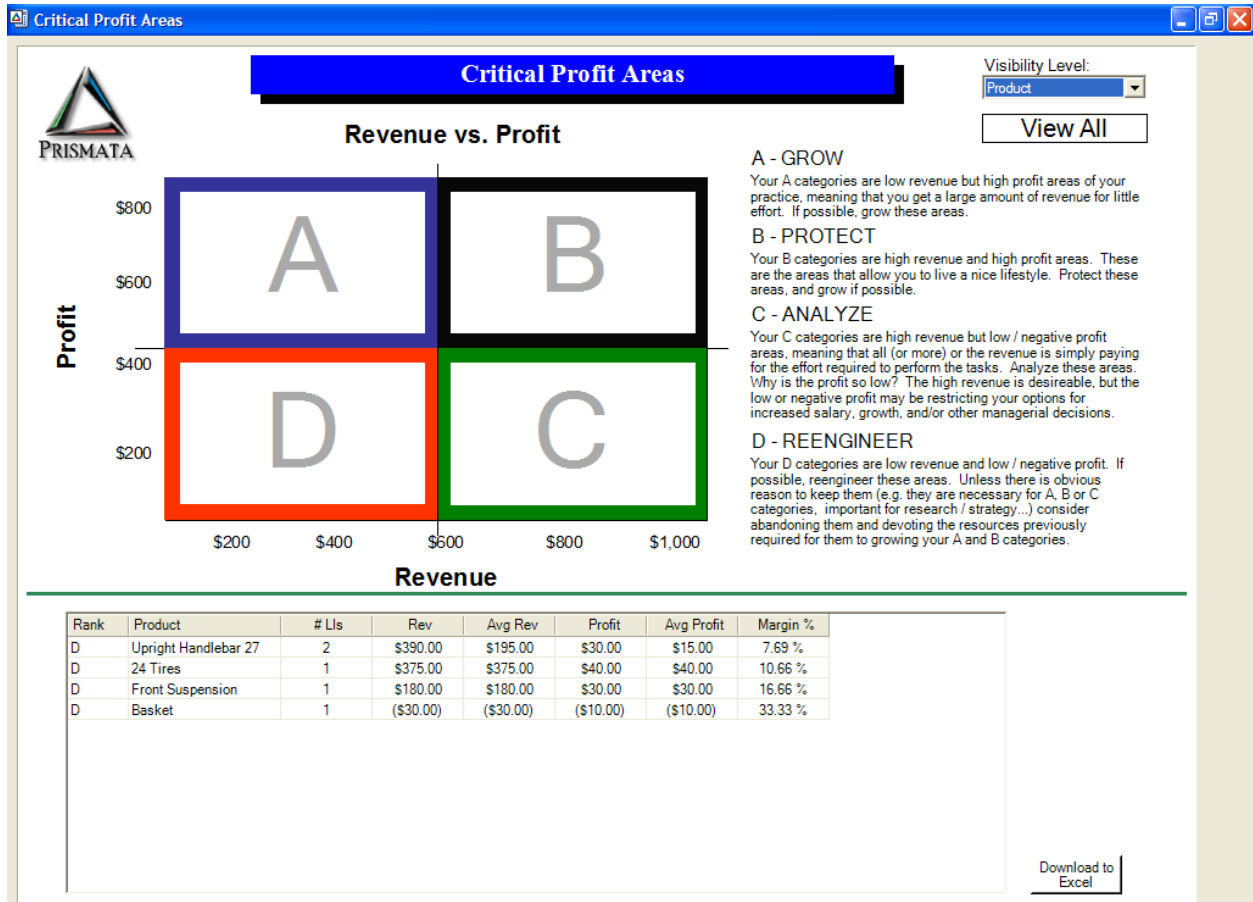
Critical Profit Areas

PRISMATA

Critical Profit Areas

Visibility Level:
Product

View All

Revenue vs. Profit

Profit

$800
$600
$400
$200

A
B
D
C

$200 $400 $600 $800 $1,000

Revenue

A - GROW
Your A categories are low revenue but high profit areas of your practice, meaning that you get a large amount of revenue for little effort. If possible, grow these areas.

B - PROTECT
Your B categories are high revenue and high profit areas. These are the areas that allow you to live a nice lifestyle. Protect these areas, and grow if possible.

C - ANALYZE
Your C categories are high revenue but low / negative profit areas, meaning that all (or more) or the revenue is simply paying for the effort required to perform the tasks. Analyze these areas. Why is the profit so low? The high revenue is desireable, but the low or negative profit may be restricting your options for increased salary, growth, and/or other managerial decisions.

D - REENGINEER
Your D categories are low revenue and low / negative profit. If possible, reengineer these areas. Unless there is obvious reason to keep them (e.g. they are necessary for A, B or C categories, important for research / strategy...) consider abandoning them and devoting the resources previously required for them to growing your A and B categories.

| Rank | Product | # LIs | Rev | Avg Rev | Profit | Avg Profit | Margin % |
|---|---|---|---|---|---|---|---|
| D | Upright Handlebar 27 | 2 | $390.00 | $195.00 | $30.00 | $15.00 | 7.69 % |
| D | 24 Tires | 1 | $375.00 | $375.00 | $40.00 | $40.00 | 10.66 % |
| D | Front Suspension | 1 | $180.00 | $180.00 | $30.00 | $30.00 | 16.66 % |
| D | Basket | 1 | ($30.00) | ($30.00) | ($10.00) | ($10.00) | 33.33 % |

Download to Excel